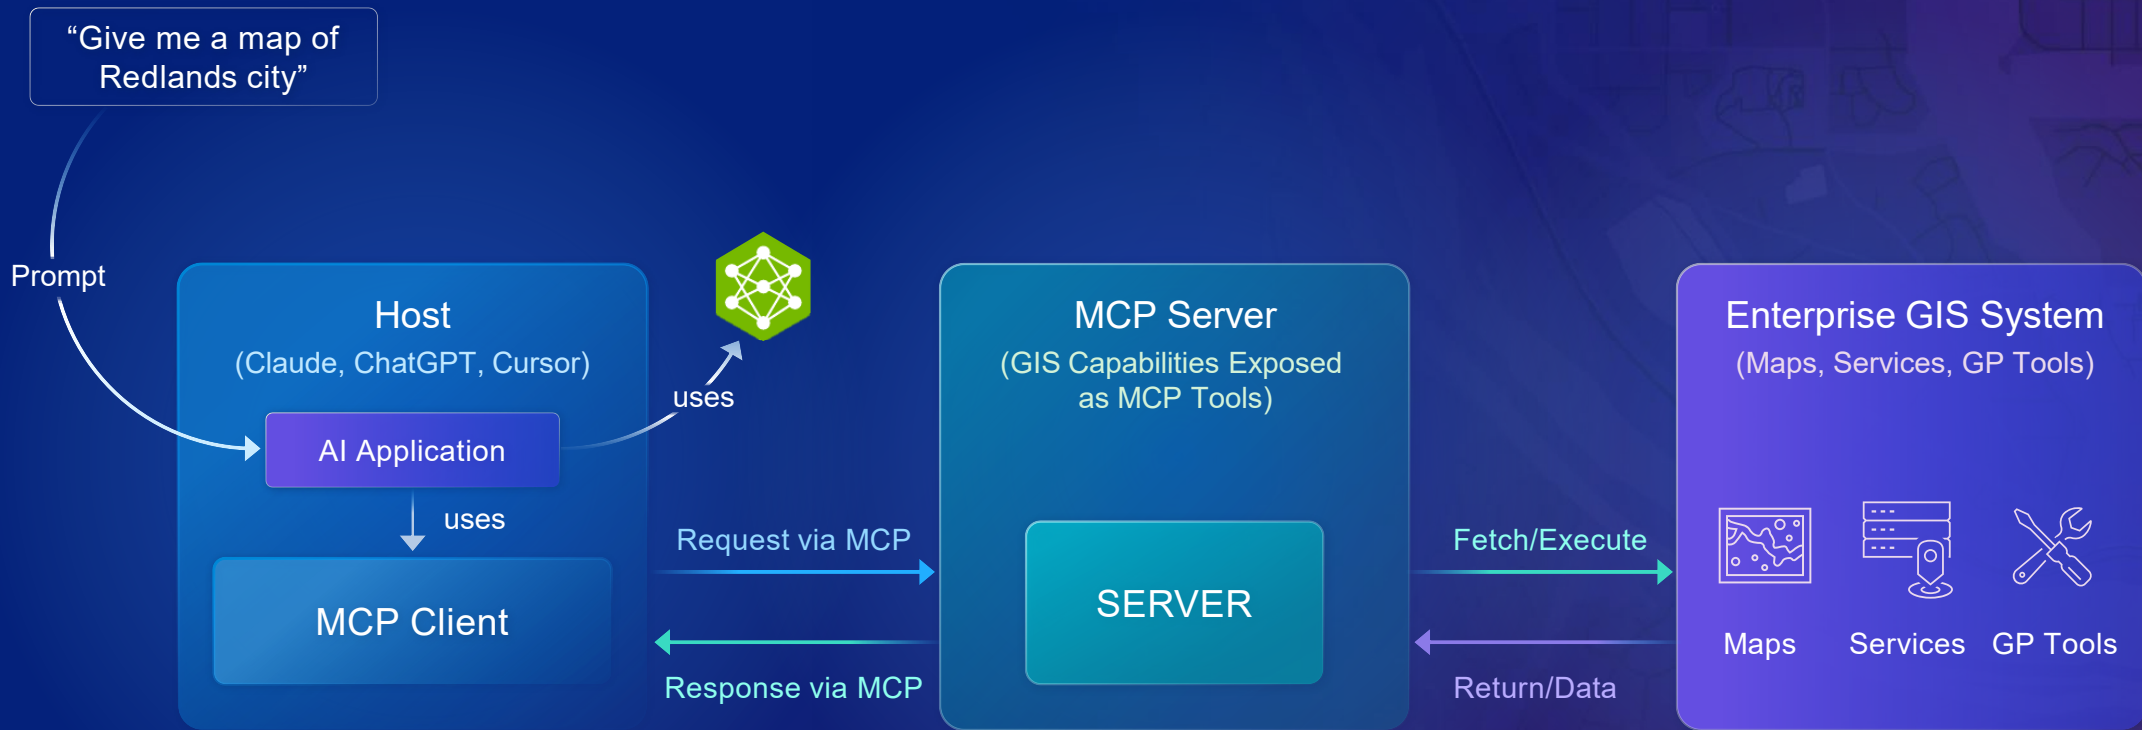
“Give me a map of Redlands city”

Prompt

Host
(Claude, ChatGPT, Cursor)

AI Application

uses

uses

MCP Client

Request via MCP

Response via MCP

MCP Server
(GIS Capabilities Exposed as MCP Tools)

SERVER

Fetch/Execute

Return/Data

Enterprise GIS System
(Maps, Services, GP Tools)

Maps

Services

GP Tools